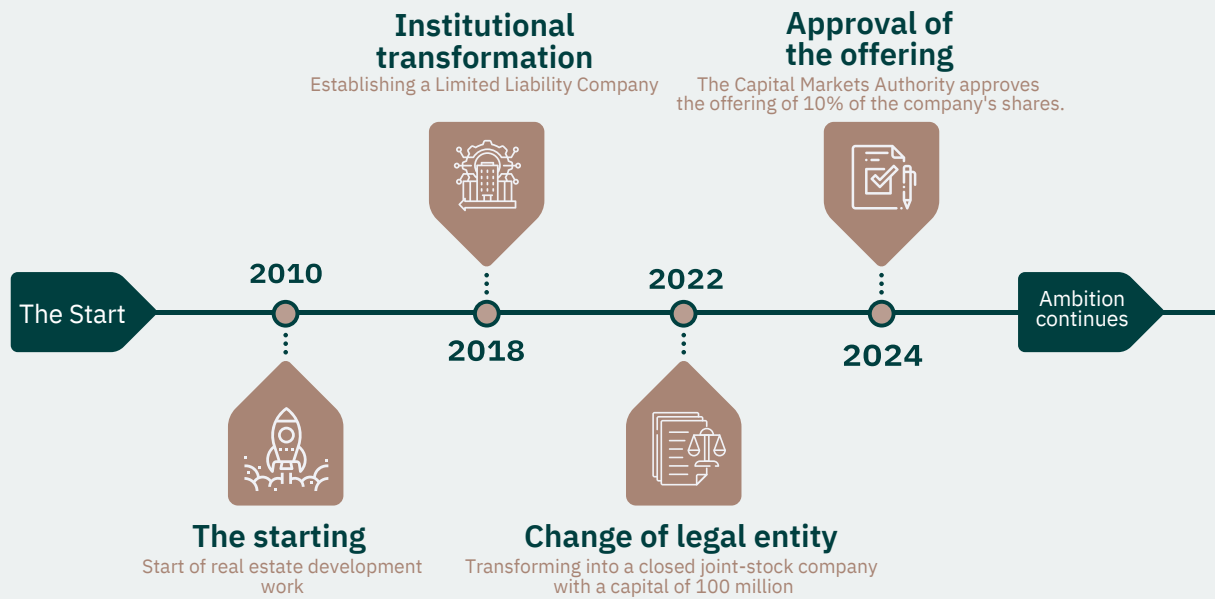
Institutional transformation
Establishing a Limited Liability Company

Approval of the offering
The Capital Markets Authority approves the offering of 10% of the company's shares.

The Start

2010

2018

2022

2024

Ambition continues

The starting
Start of real estate development work

Change of legal entity
Transforming into a closed joint-stock company with a capital of 100 million